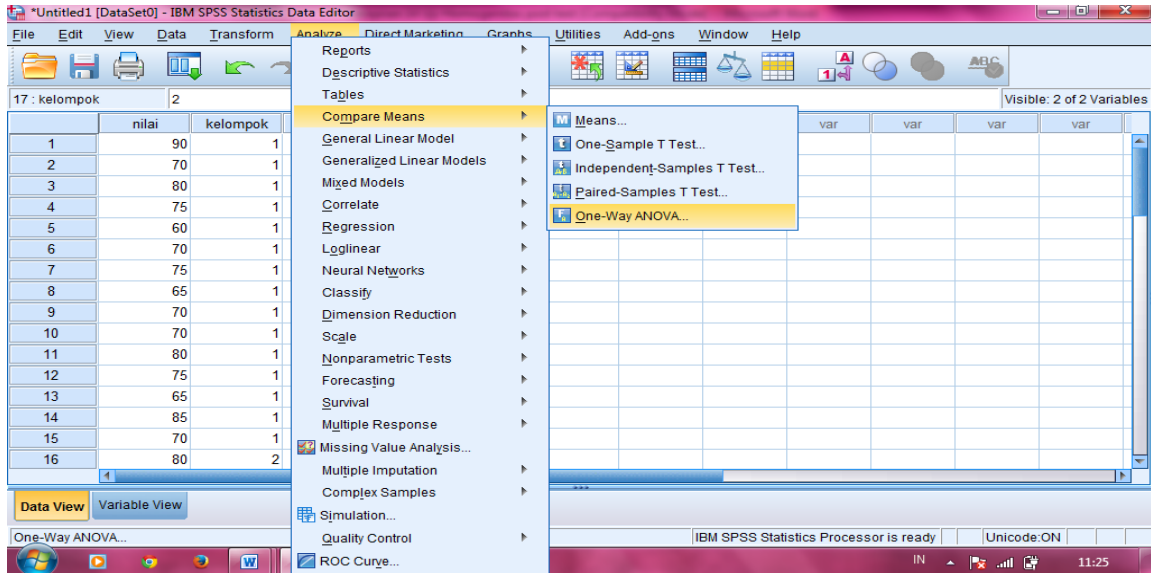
*Untitled1 [DataSet0] - IBM SPSS Statistics Data Editor

File Edit View Data Transform Analyze Direct Marketing Graphs Utilities Add-ons Window Help

17 : kelompok 2

Visible: 2 of 2 Variables

| | nilai | kelompok |
|---|---|---|
| 1 | 90 | 1 |
| 2 | 70 | 1 |
| 3 | 80 | 1 |
| 4 | 75 | 1 |
| 5 | 60 | 1 |
| 6 | 70 | 1 |
| 7 | 75 | 1 |
| 8 | 65 | 1 |
| 9 | 70 | 1 |
| 10 | 70 | 1 |
| 11 | 80 | 1 |
| 12 | 75 | 1 |
| 13 | 65 | 1 |
| 14 | 85 | 1 |
| 15 | 70 | 1 |
| 16 | 80 | 2 |

var var var var

Reports
Descriptive Statistics
Tables
Compare Means
General Linear Model
Generalized Linear Models
Mixed Models
Correlate
Regression
Loglinear
Neural Networks
Classify
Dimension Reduction
Scale
Nonparametric Tests
Forecasting
Survival
Multiple Response
Missing Value Analysis...
Multiple Imputation
Complex Samples
Simulation...
Quality Control
ROC Curve...

Means...
One-Sample T Test...
Independent-Samples T Test...
Paired-Samples T Test...
One-Way ANOVA...

Data View Variable View

One-Way ANOVA...

IBM SPSS Statistics Processor is ready Unicode:ON

IN 11:25